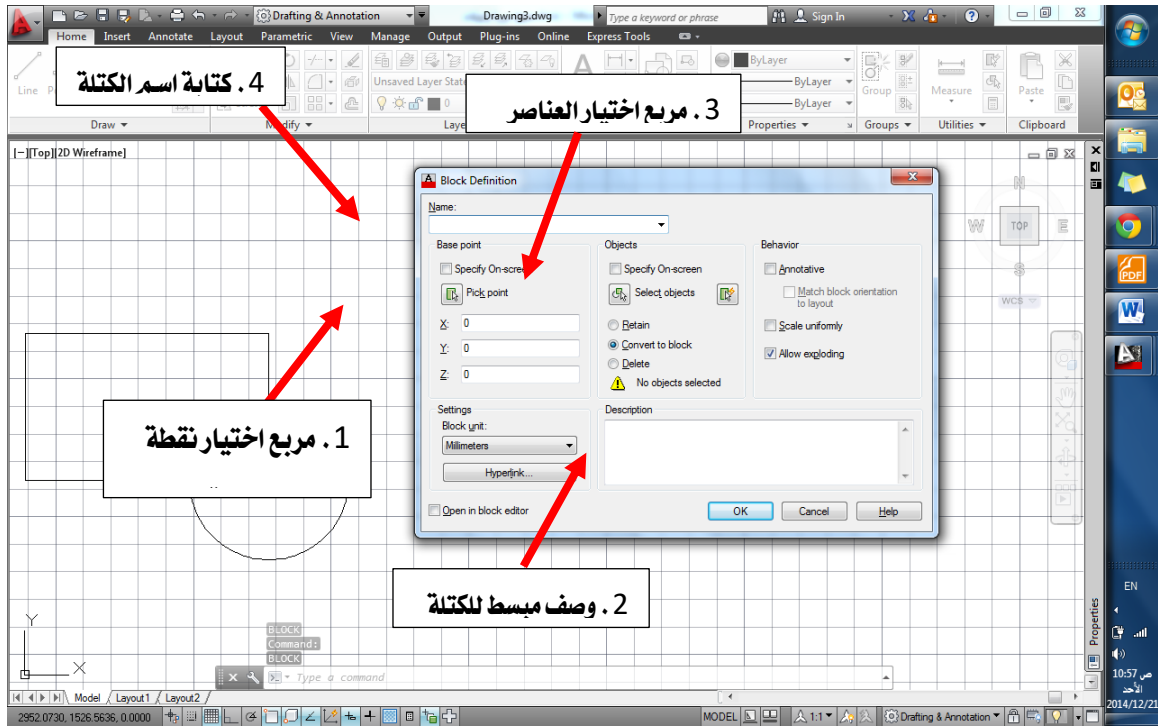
Drafting & Annotation
Drawing3.dwg
Type a keyword or phrase
Sign In

Home Insert Annotate Layout Parametric View Manage Output Plug-ins Online Express Tools

Line
Draw
Modify
Unsaved Layer State
ByLayer
ByLayer
ByLayer
Properties
Group
Groups
Measure
Utilities
Paste
Clipboard

4. كتابة اسم الكتلة
3. مربع اختيار العناصر

[−][Top][2D Wireframe]

Block Definition

Name:

Base point
Specify On-screen
Pick point
X: 0
Y: 0
Z: 0

Objects
Specify On-screen
Select objects
Retain
Convert to block
Delete
No objects selected

Behavior
Annotative
Match block orientation to layout
Scale uniformly
Allow exploding

Settings
Block unit:
Millimeters
Hyperlink...

Description

Open in block editor
OK Cancel Help

1. مربع اختيار نقطة
2. وصف مبسط للكتلة

N
W TOP E
S
WCS

BLOCK
Command:
BLOCK
Type a command

Model Layout1 Layout2
2952.0730, 1526.5636, 0.0000
MODEL 1:1 Drafting & Annotation
Properties

EN
ص 10:57
الأحد
2014/12/21